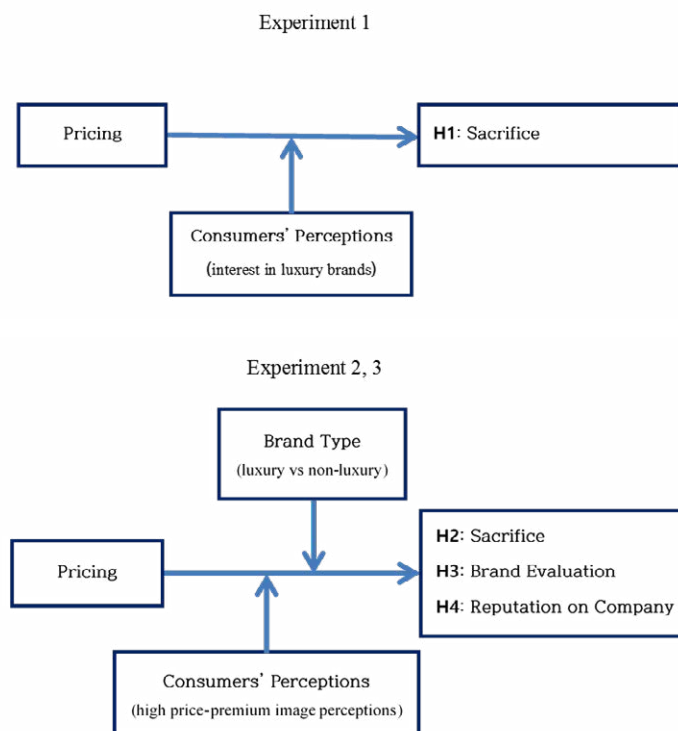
Experiment 1

Pricing

H1: Sacrifice

Consumers' Perceptions
(interest in luxury brands)

Experiment 2, 3

Brand Type
(luxury vs non-luxury)

Pricing

H2: Sacrifice
H3: Brand Evaluation
H4: Reputation on Company

Consumers' Perceptions
(high price-premium image perceptions)